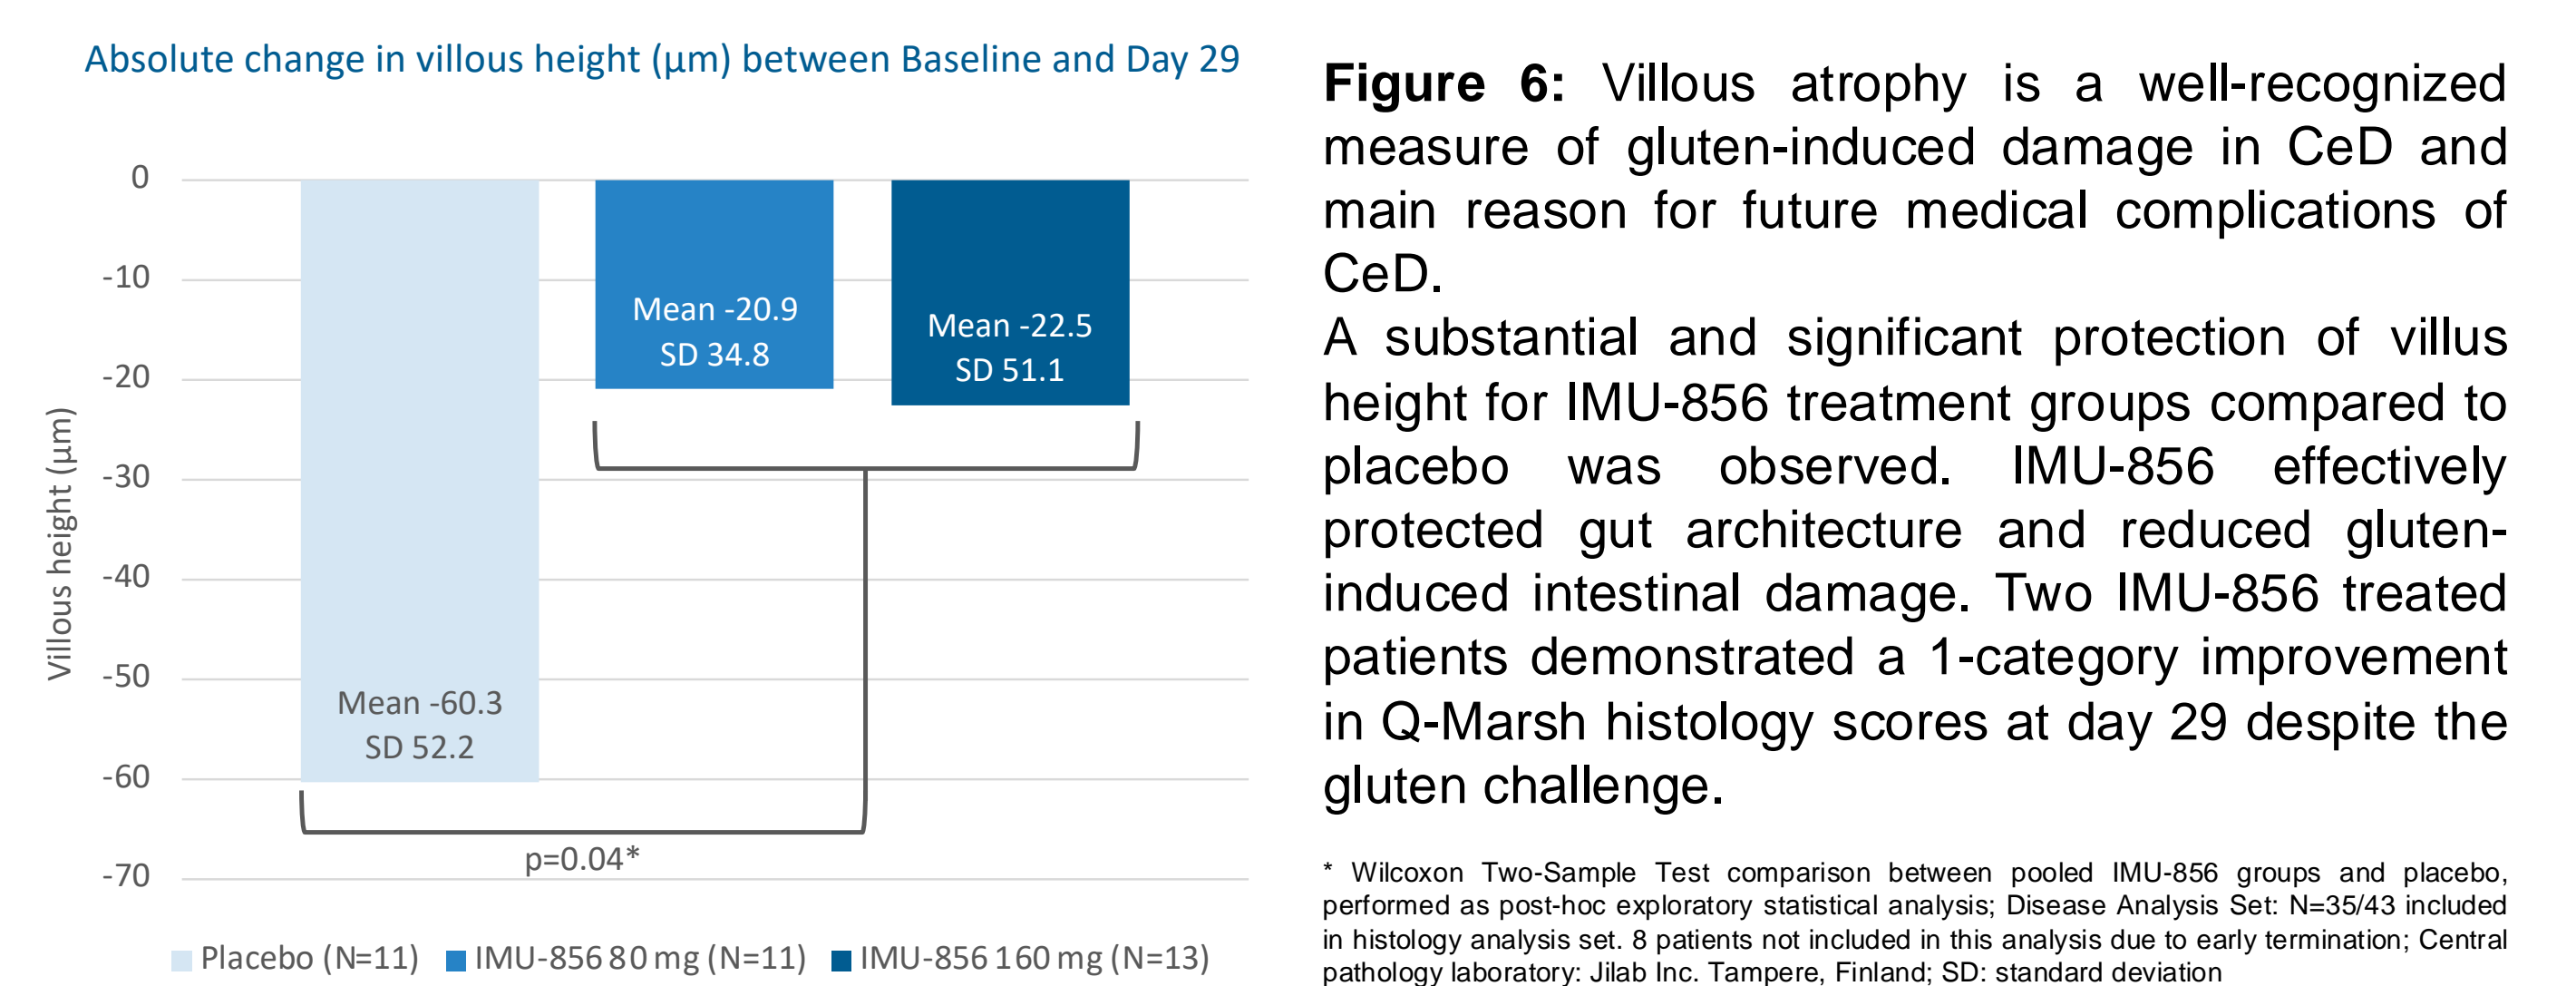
Absolute change in villous height (µm) between Baseline and Day 29

Villous height (µm)

0
-10
-20
-30
-40
-50
-60
-70

Mean -60.3
SD 52.2

Mean -20.9
SD 34.8

Mean -22.5
SD 51.1

p=0.04*

Placebo (N=11) IMU-856 80 mg (N=11) IMU-856 160 mg (N=13)

**Figure 6:** Villous atrophy is a well-recognized measure of gluten-induced damage in CeD and main reason for future medical complications of CeD.
A substantial and significant protection of villus height for IMU-856 treatment groups compared to placebo was observed. IMU-856 effectively protected gut architecture and reduced gluten-induced intestinal damage. Two IMU-856 treated patients demonstrated a 1-category improvement in Q-Marsh histology scores at day 29 despite the gluten challenge.

* Wilcoxon Two-Sample Test comparison between pooled IMU-856 groups and placebo, performed as post-hoc exploratory statistical analysis; Disease Analysis Set: N=35/43 included in histology analysis set. 8 patients not included in this analysis due to early termination; Central pathology laboratory: Jilab Inc. Tampere, Finland; SD: standard deviation